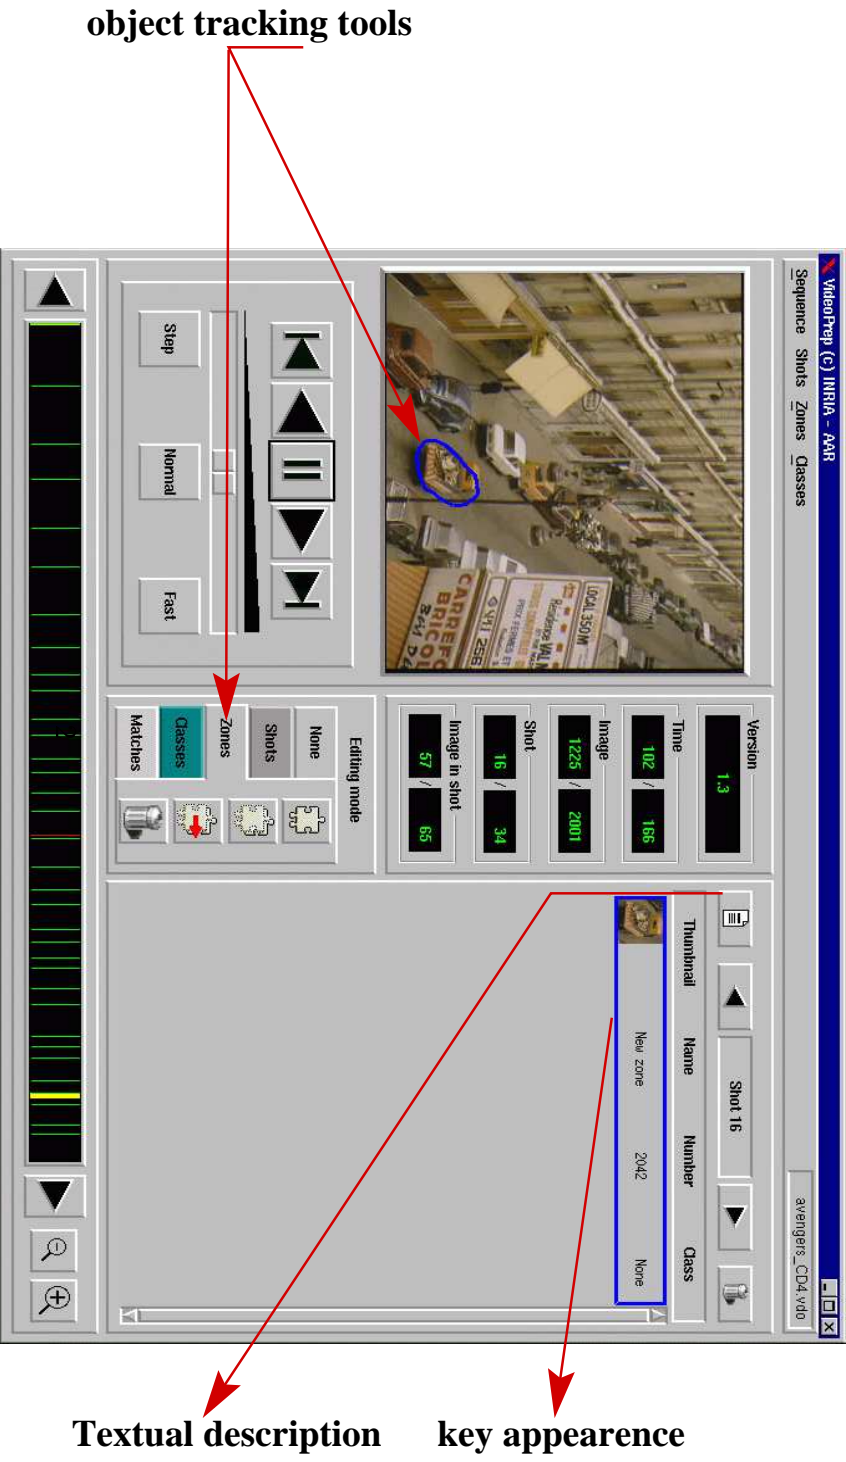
object tracking tools

VideoPrep (c) INRIA - AAR

Sequence Shots Zones Classes

avengers_CD4.vdo

LOCAL 350M
CARREFOUR BRICOL
Résidence VAL

Step Normal Fast

Version
1.3

Time
102 / 166

Image
1225 / 2001

Shot
16 / 34

Image in shot
57 / 65

Editing mode
None
Shots
Zones
Classes
Matches

Shot 16

Thumbnail Name Number Class
New zone 2042 None

Textual description key appearence